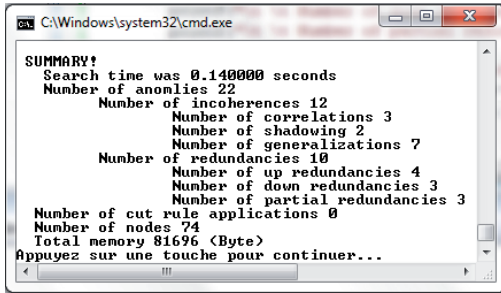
C:\Windows\system32\cmd.exe

SUMMARY!
Search time was 0.140000 seconds
Number of anomlies 22
Number of incoherences 12
Number of correlations 3
Number of shadowing 2
Number of generalizations 7
Number of redundancies 10
Number of up redundancies 4
Number of down redundancies 3
Number of partial redundancies 3
Number of cut rule applications 0
Number of nodes 74
Total memory 81696 (Byte)
Appuyez sur une touche pour continuer...